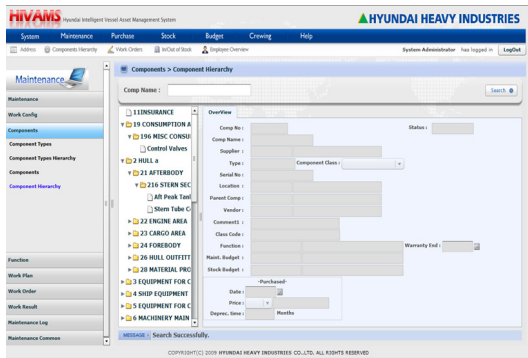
HiVAMS Hyundai Intelligent Vessel Asset Management System

HYUNDAI HEAVY INDUSTRIES

System Maintenance Purchase Stock Budget Crewing Help

Address Components Hierarchy Work Orders In/Out of Stock Employee Overview

System Administrator has logged in LogOut

Maintenance

Maintenance

Work Config

Components

Component Types

Component Types Hierarchy

Components

Component Hierarchy

Function

Work Plan

Work Order

Work Result

Maintenance Log

Maintenance Common

Components > Component Hierarchy

Comp Name :

Search

11INSURANCE
19 CONSUMPTION A
196 MISC CONSU
Control Valves
2 HULL a
21 AFTERBODY
216 STERN SEC
Aft Peak Tan
Stern Tube C
22 ENGINE AREA
23 CARGO AREA
24 FOREBODY
26 HULL OUTFITT
28 MATERIAL PRO
3 EQUIPMENT FOR C
4 SHIP EQUIPMENT
5 EQUIPMENT FOR C
6 MACHINERY MAIN

OverView

Comp No :
Status :
Comp Name :
Supplier :
Type :
Component Class :
Serial No :
Location :
Parent Comp :
Vendor :
Comment1 :
Class Code :
Function :
Warranty End :
Maint. Budget :
Stock Budget :
-Purchased-
Date :
Price :
Deprec. time :
Months

MESSAGE Search Successfully.

COPYRIGHT(C) 2009 HYUNDAI HEAVY INDUSTRIES CO.,LTD. ALL RIGHTS RESERVED